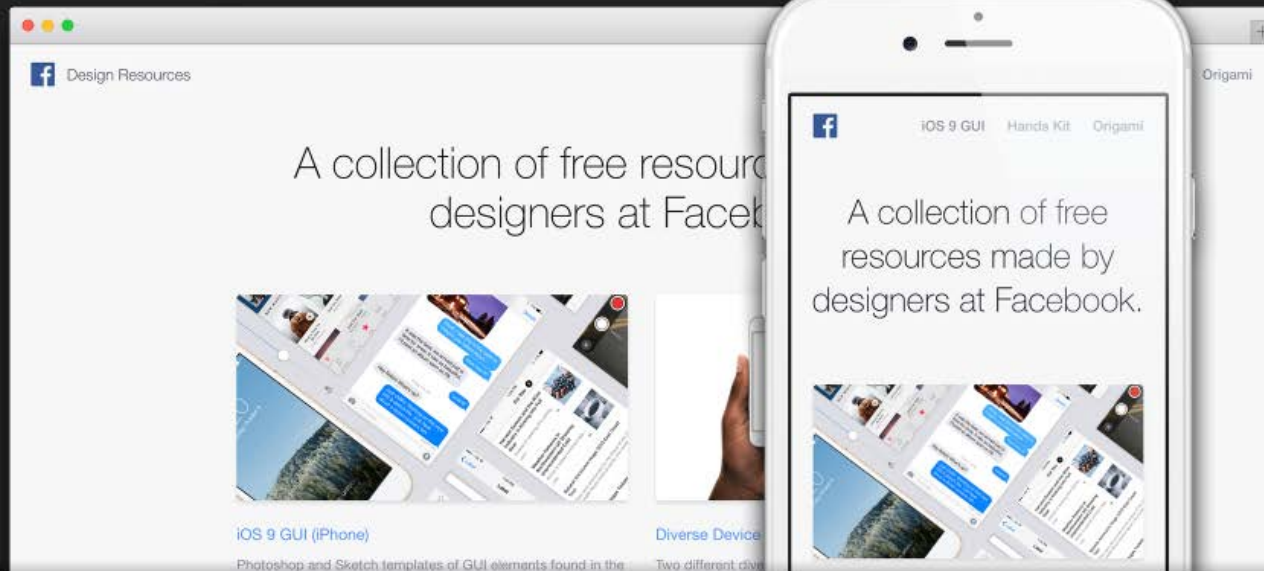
Design Resources

Origami

A collection of free resourc

designers at Faceb

iOS 9 GUI (iPhone)

Photoshop and Sketch templates of GUI elements found in the

Diverse Device

Two different div

iOS 9 GUI Hands Kit Origami

A collection of free resources made by designers at Facebook.